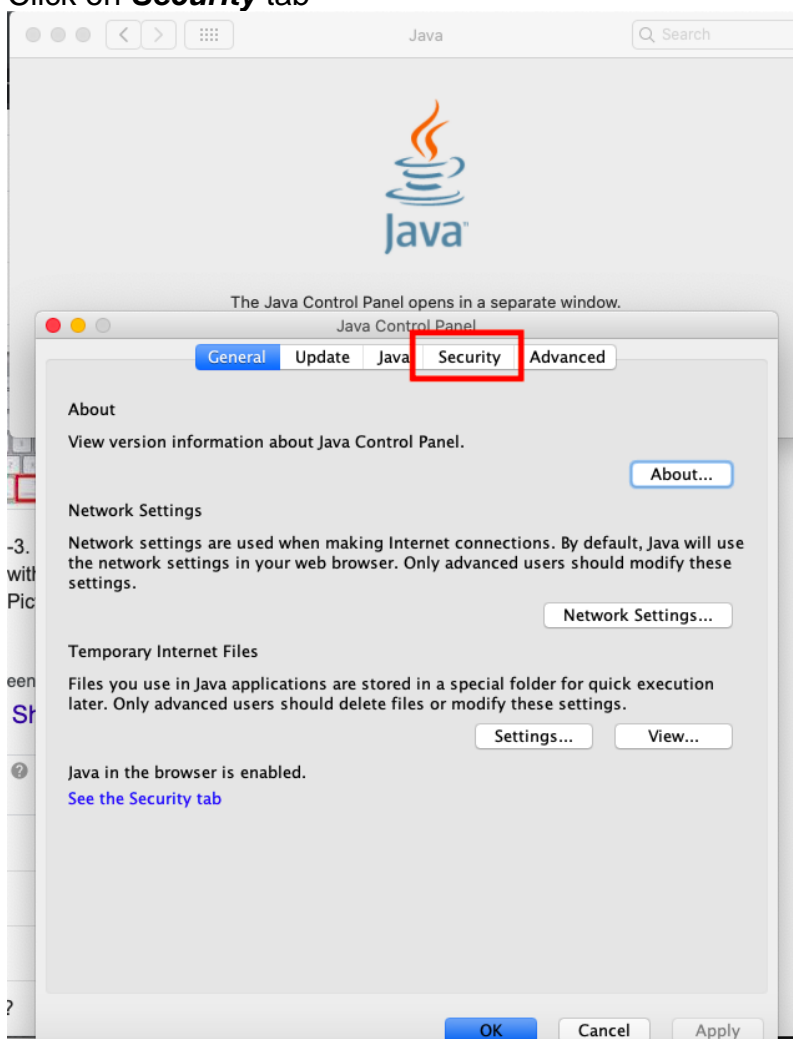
Click on **Security** tab

Java

Search

Java

The Java Control Panel opens in a separate window.

Java Control Panel

General | Update | Java | Security | Advanced

About

View version information about Java Control Panel.

About...

Network Settings

Network settings are used when making Internet connections. By default, Java will use the network settings in your web browser. Only advanced users should modify these settings.

Network Settings...

Temporary Internet Files

Files you use in Java applications are stored in a special folder for quick execution later. Only advanced users should delete files or modify these settings.

Settings... View...

Java in the browser is enabled.

See the Security tab

-3.
wit
Pic
een
Sh
?

OK Cancel Apply